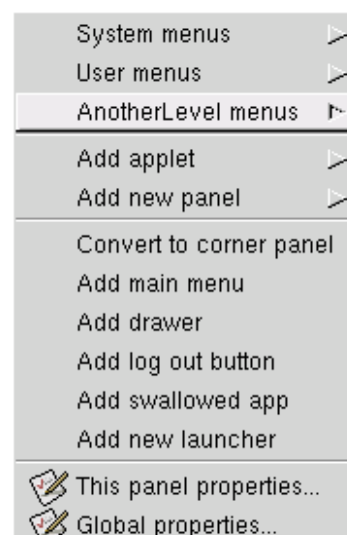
System menus
User menus
AnotherLevel menus
Add applet
Add new panel
Convert to corner panel
Add main menu
Add drawer
Add log out button
Add swallowed app
Add new launcher
This panel properties...
Global properties...